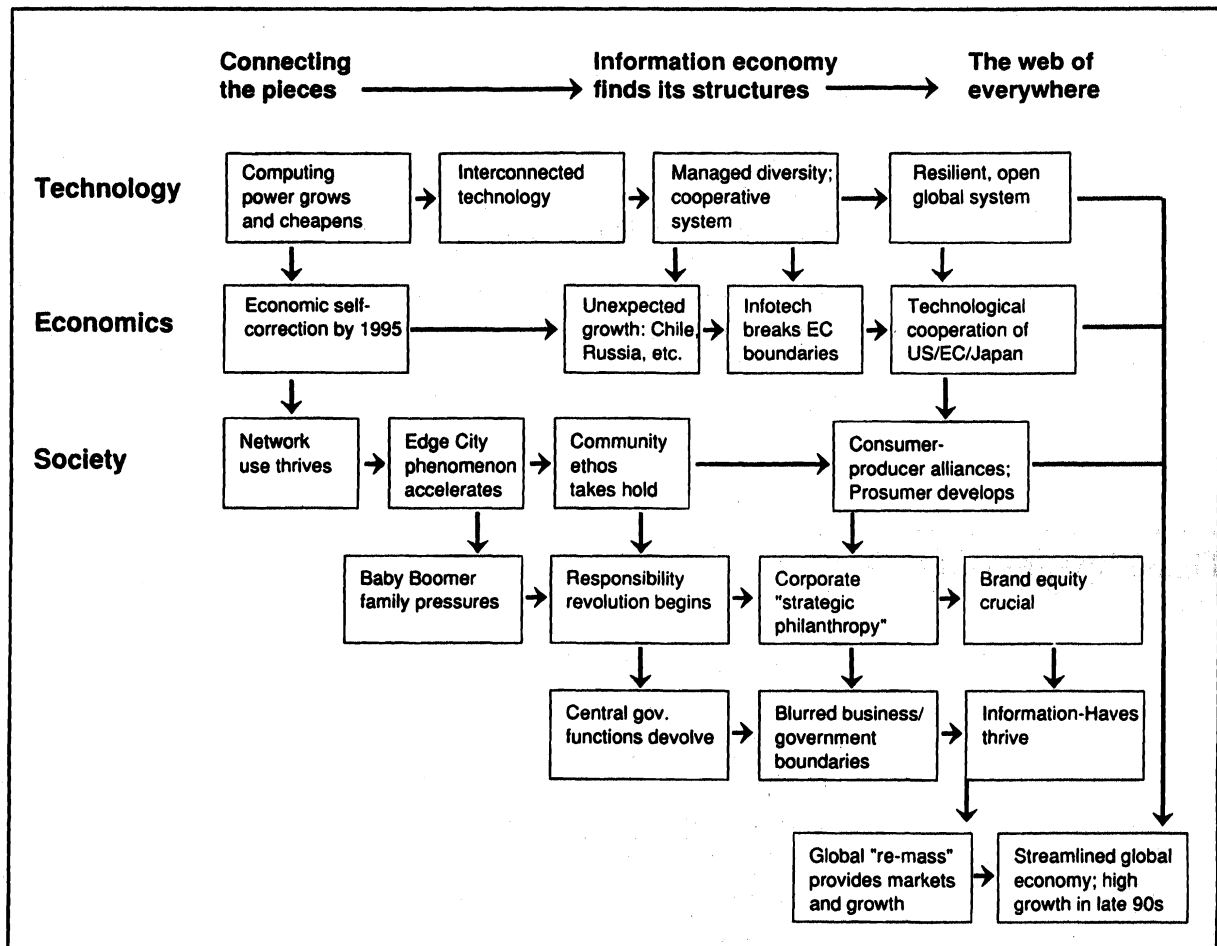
Connecting the pieces

Information economy finds its structures

The web of everywhere

Technology

Computing power grows and cheapens

Interconnected technology

Managed diversity; cooperative system

Resilient, open global system

Economics

Economic self-correction by 1995

Unexpected growth: Chile, Russia, etc.

Infotech breaks EC boundaries

Technological cooperation of US/EC/Japan

Society

Network use thrives

Edge City phenomenon accelerates

Community ethos takes hold

Consumer-producer alliances; Prosumer develops

Baby Boomer family pressures

Responsibility revolution begins

Corporate "strategic philanthropy"

Brand equity crucial

Central gov. functions devolve

Blurred business/ government boundaries

Information-Haves thrive

Global "re-mass" provides markets and growth

Streamlined global economy; high growth in late 90s